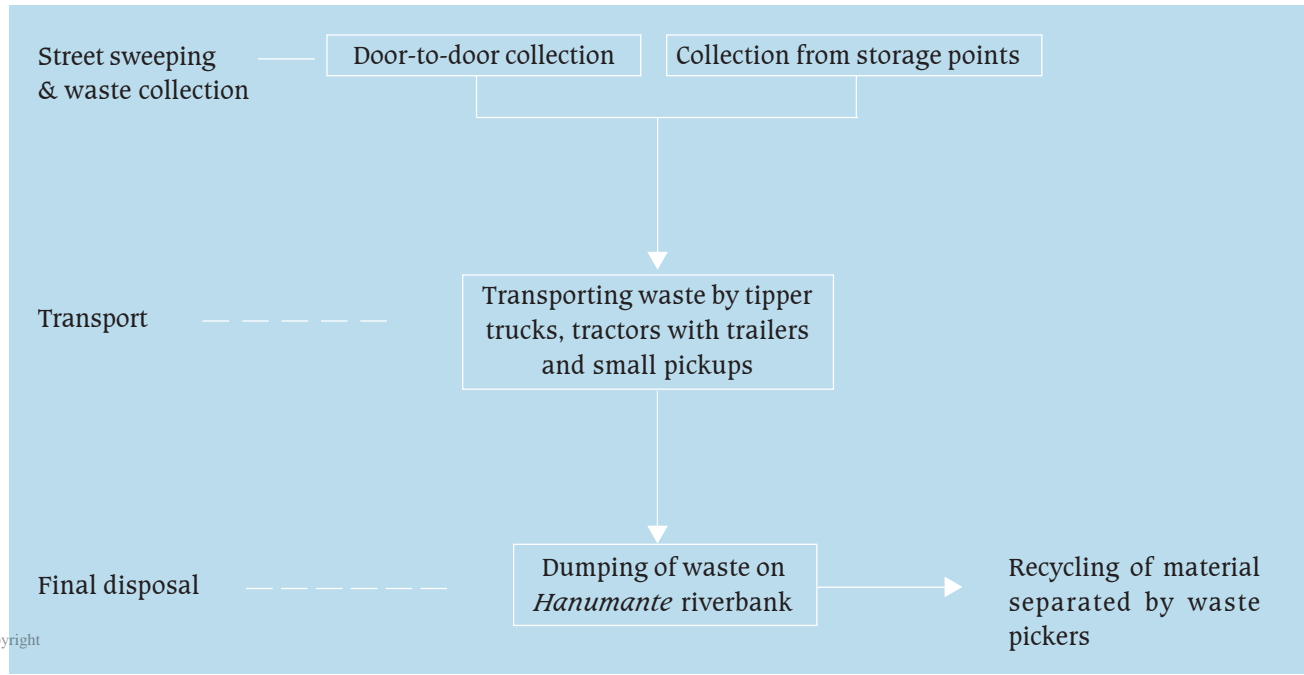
Street sweeping & waste collection

Door-to-door collection

Collection from storage points

Transport

Transporting waste by tipper trucks, tractors with trailers and small pickups

Final disposal

Dumping of waste on *Hanumante* riverbank

Recycling of material separated by waste pickers

yright